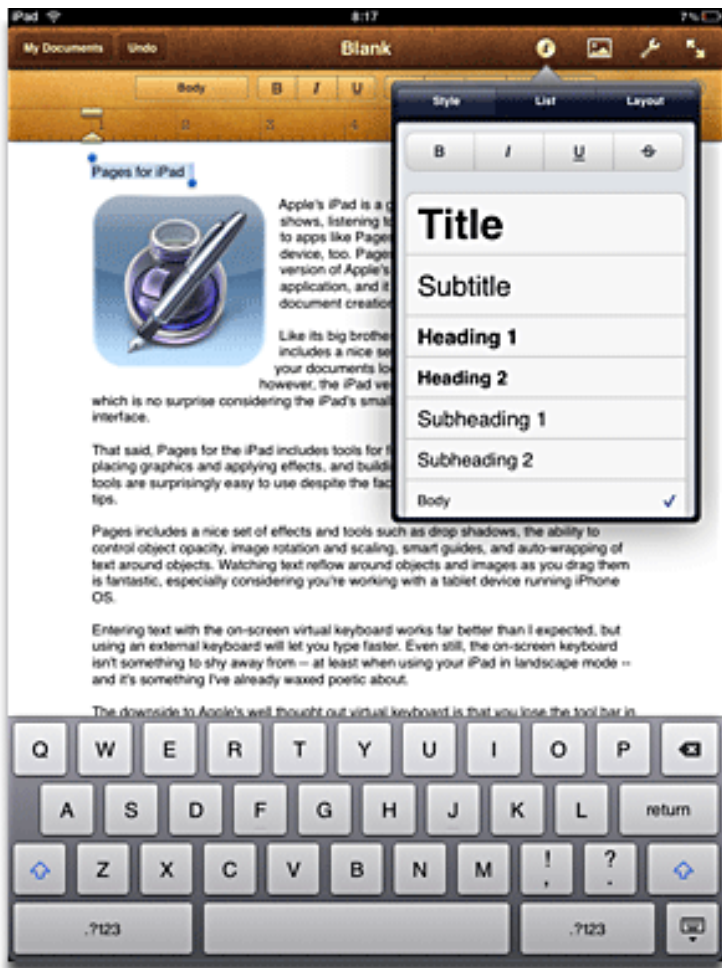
iPad 8:17 7%

My Documents Undo Blank

Body B I U

Style List Layout

B I U S

Title

Subtitle

Heading 1

Heading 2

Subheading 1

Subheading 2

Body ✓

Pages for iPad

Apple's iPad is a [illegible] shows, listening to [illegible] to apps like Pages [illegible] device, too. Pages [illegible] version of Apple's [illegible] application, and it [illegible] document creation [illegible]

Like its big brother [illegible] includes a nice se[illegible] your documents lo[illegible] however, the iPad ve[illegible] which is no surprise considering the iPad's small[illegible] interface.

That said, Pages for the iPad includes tools for f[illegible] placing graphics and applying effects, and buildi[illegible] tools are surprisingly easy to use despite the fac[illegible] tips.

Pages includes a nice set of effects and tools such as drop shadows, the ability to control object opacity, image rotation and scaling, smart guides, and auto-wrapping of text around objects. Watching text reflow around objects and images as you drag them is fantastic, especially considering you're working with a tablet device running iPhone OS.

Entering text with the on-screen virtual keyboard works far better than I expected, but using an external keyboard will let you type faster. Even still, the on-screen keyboard isn't something to shy away from -- at least when using your iPad in landscape mode -- and it's something I've already waxed poetic about.

The downside to Apple's well thought out virtual keyboard is that you lose the tool bar in

Q W E R T Y U I O P
A S D F G H J K L return
Z X C V B N M ! , ? .
.?123 .?123